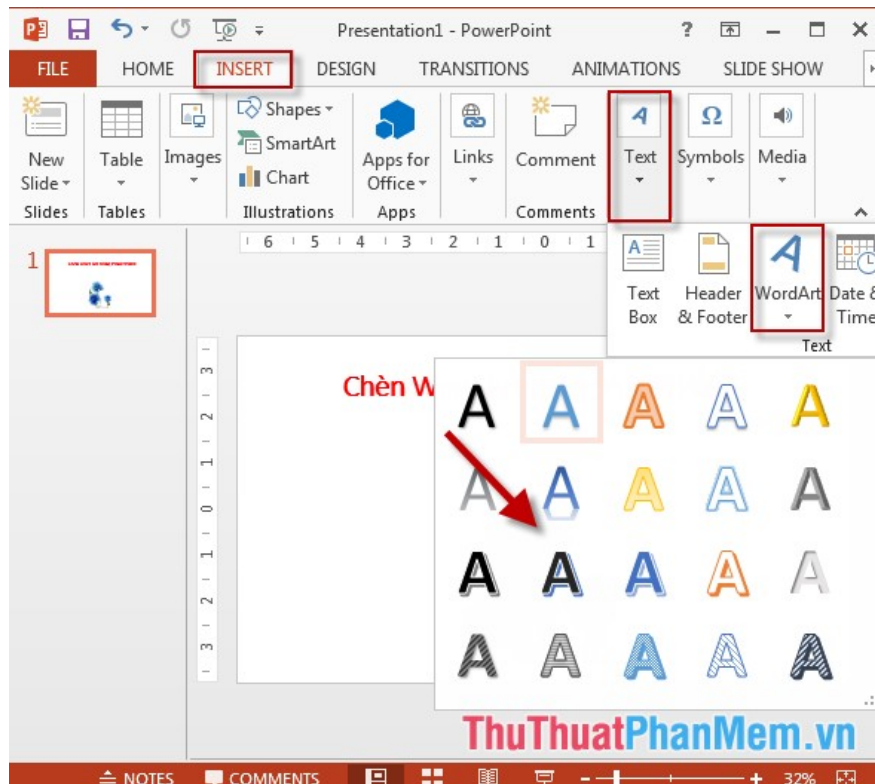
Presentation1 - PowerPoint ? 

FILE HOME INSERT DESIGN TRANSITIONS ANIMATIONS SLIDE SHOW

New Slide
Slides

Table
Tables

Images

Shapes
SmartArt
Chart
Illustrations

Apps for Office
Apps

Links

Comment
Comments

Text

Symbols

Media

6 5 4 3 2 1 0 1

1

3 2 1 0 1 2 3

Chèn W

Text Box

Header & Footer

WordArt

Date & Time

Text

A A A A A
A A A A A
A A A A A
A A A A A

ThuThuatPhanMem.vn

NOTES COMMENTS 32%